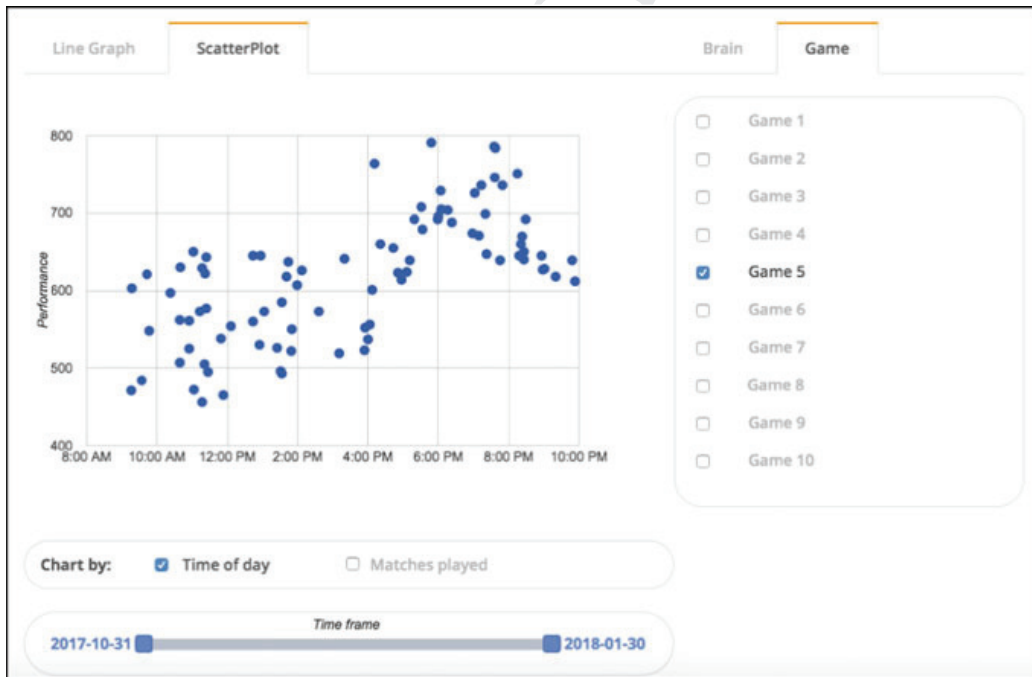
Line Graph
ScatterPlot
Brain
Game

800
700
600
500
400
Performance
8:00 AM 10:00 AM 12:00 PM 2:00 PM 4:00 PM 6:00 PM 8:00 PM 10:00 PM

Game 1
Game 2
Game 3
Game 4
Game 5
Game 6
Game 7
Game 8
Game 9
Game 10

Chart by: Time of day Matches played

Time frame
2017-10-31 2018-01-30